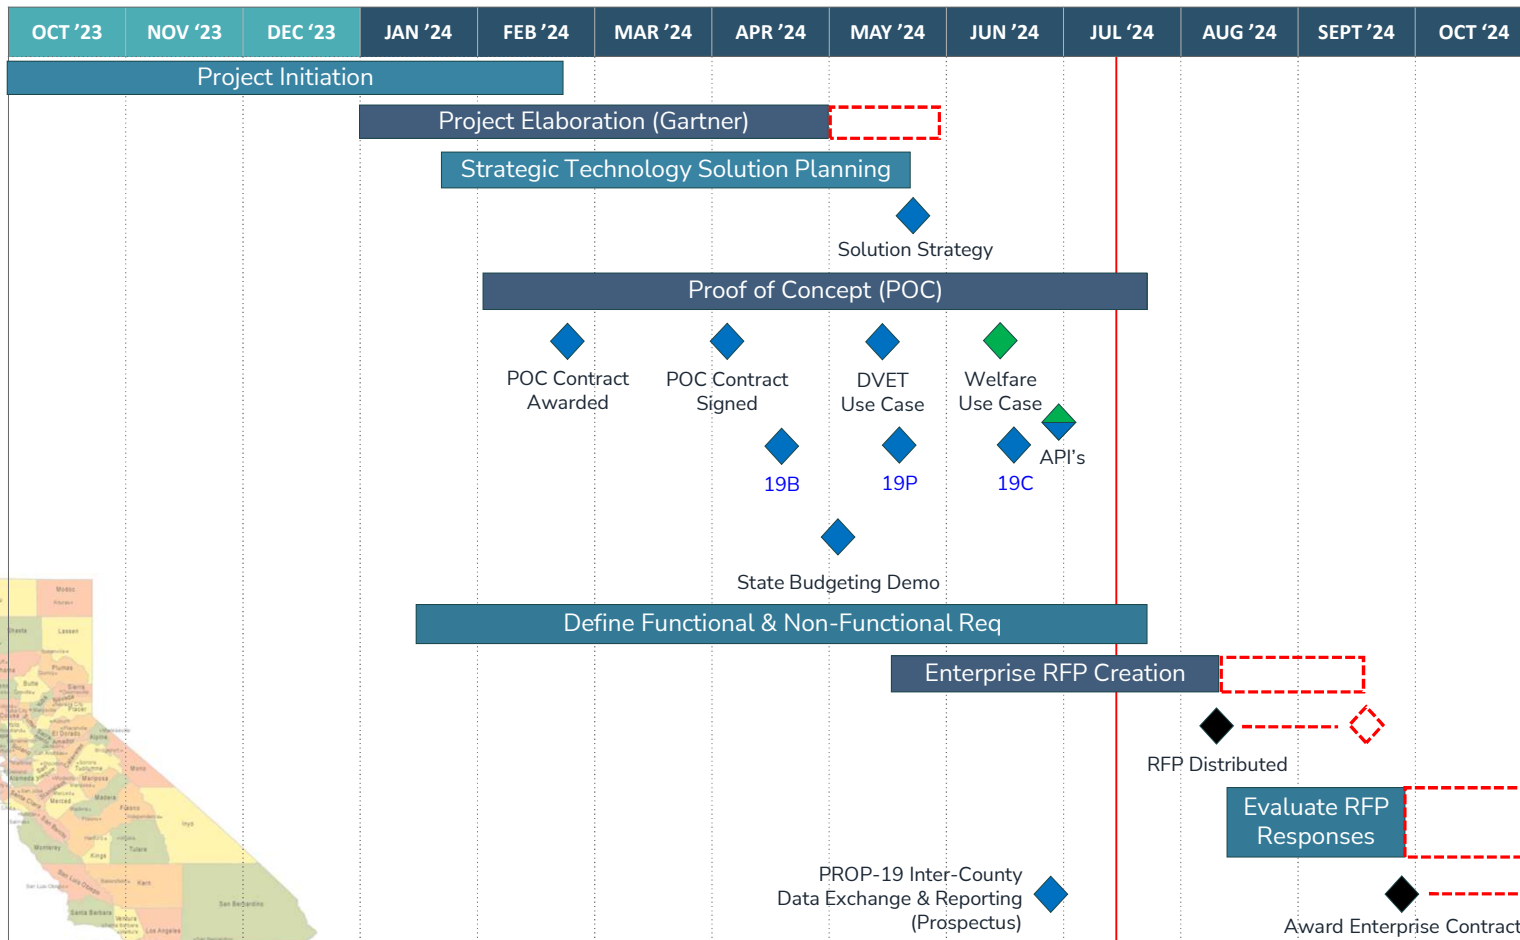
| OCT '23 | NOV '23 | DEC '23 | JAN '24 | FEB '24 | MAR '24 | APR '24 | MAY '24 | JUN '24 | JUL '24 | AUG '24 | SEPT '24 | OCT '24 |
|---|---|---|---|---|---|---|---|---|---|---|---|---|

Project Initiation

Project Elaboration (Gartner)

Strategic Technology Solution Planning

Solution Strategy

Proof of Concept (POC)

POC Contract Awarded

POC Contract Signed

DVET Use Case

Welfare Use Case

API's

19B

19P

19C

State Budgeting Demo

Define Functional & Non-Functional Req

Enterprise RFP Creation

RFP Distributed

Evaluate RFP Responses

PROP-19 Inter-County Data Exchange & Reporting (Prospectus)

Award Enterprise Contract